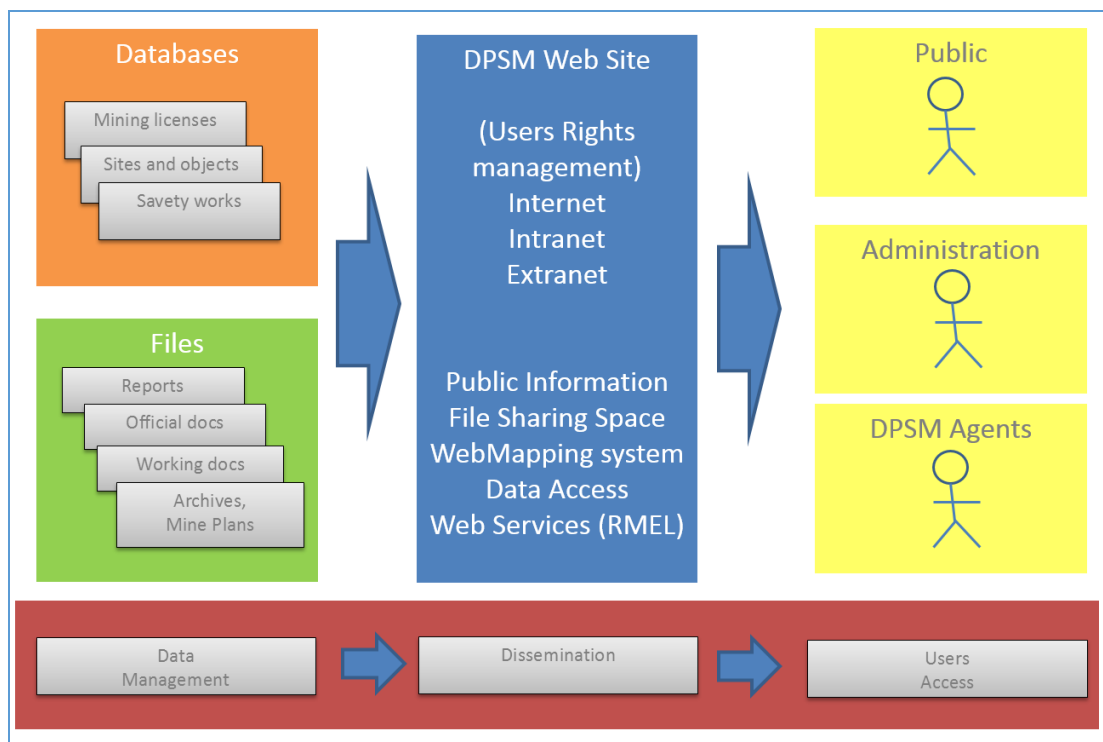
Databases

Mining licenses

Sites and objects

Savety works

Files

Reports

Official docs

Working docs

Archives, Mine Plans

DPSM Web Site

(Users Rights management)
Internet
Intranet
Extranet

Public Information
File Sharing Space
WebMapping system
Data Access
Web Services (RMEL)

Public

Administration

DPSM Agents

Data Management

Dissemination

Users Access